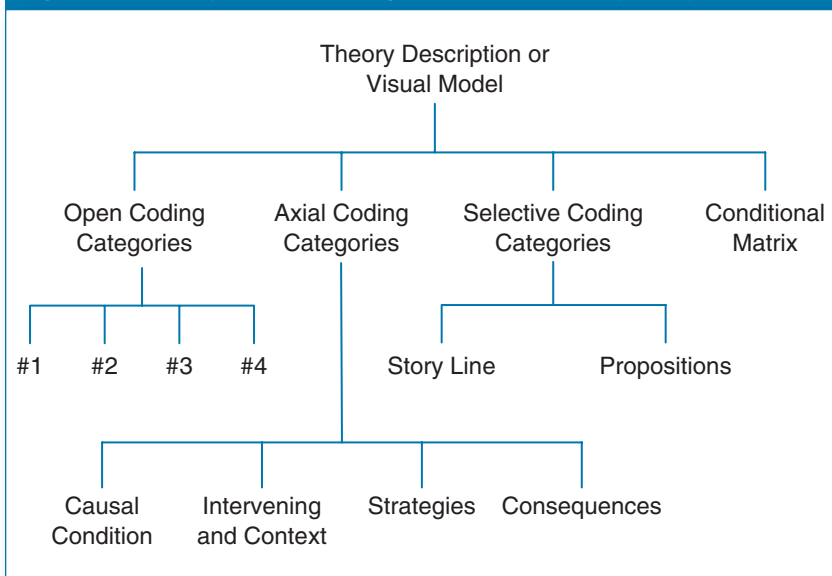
Theory Description or Visual Model

Open Coding Categories

Axial Coding Categories

Selective Coding Categories

Conditional Matrix

#1

#2

#3

#4

Story Line

Propositions

Causal Condition

Intervening and Context

Strategies

Consequences